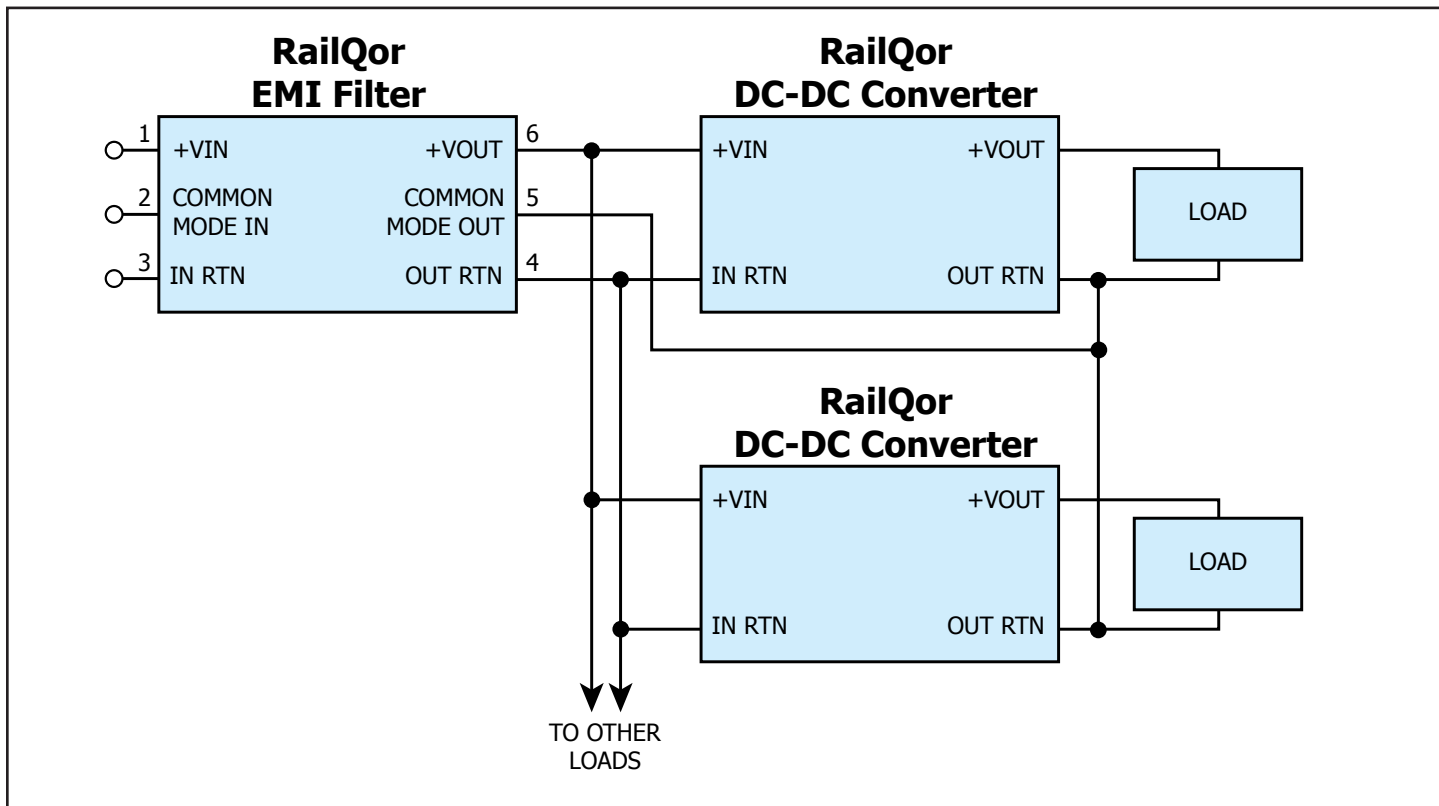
RailQor
EMI Filter

1 +VIN
2 COMMON MODE IN
3 IN RTN

+VOUT 6
COMMON MODE OUT 5
OUT RTN 4

RailQor
DC-DC Converter

+VIN
IN RTN
+VOUT
OUT RTN

LOAD

RailQor
DC-DC Converter

+VIN
IN RTN
+VOUT
OUT RTN

LOAD

TO OTHER LOADS